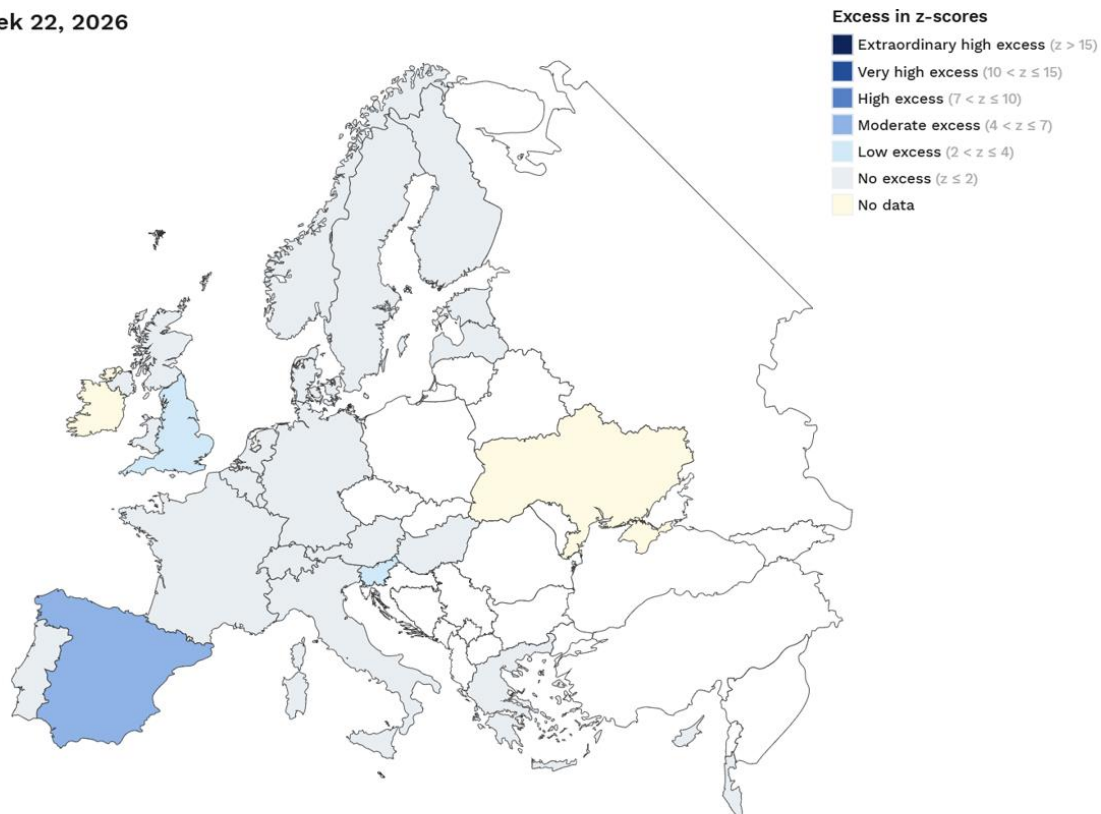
ek 22, 2026

Excess in z-scores
Extraordinary high excess ($z > 15$)
Very high excess ($10 < z \leq 15$)
High excess ($7 < z \leq 10$)
Moderate excess ($4 < z \leq 7$)
Low excess ($2 < z \leq 4$)
No excess ($z \leq 2$)
No data